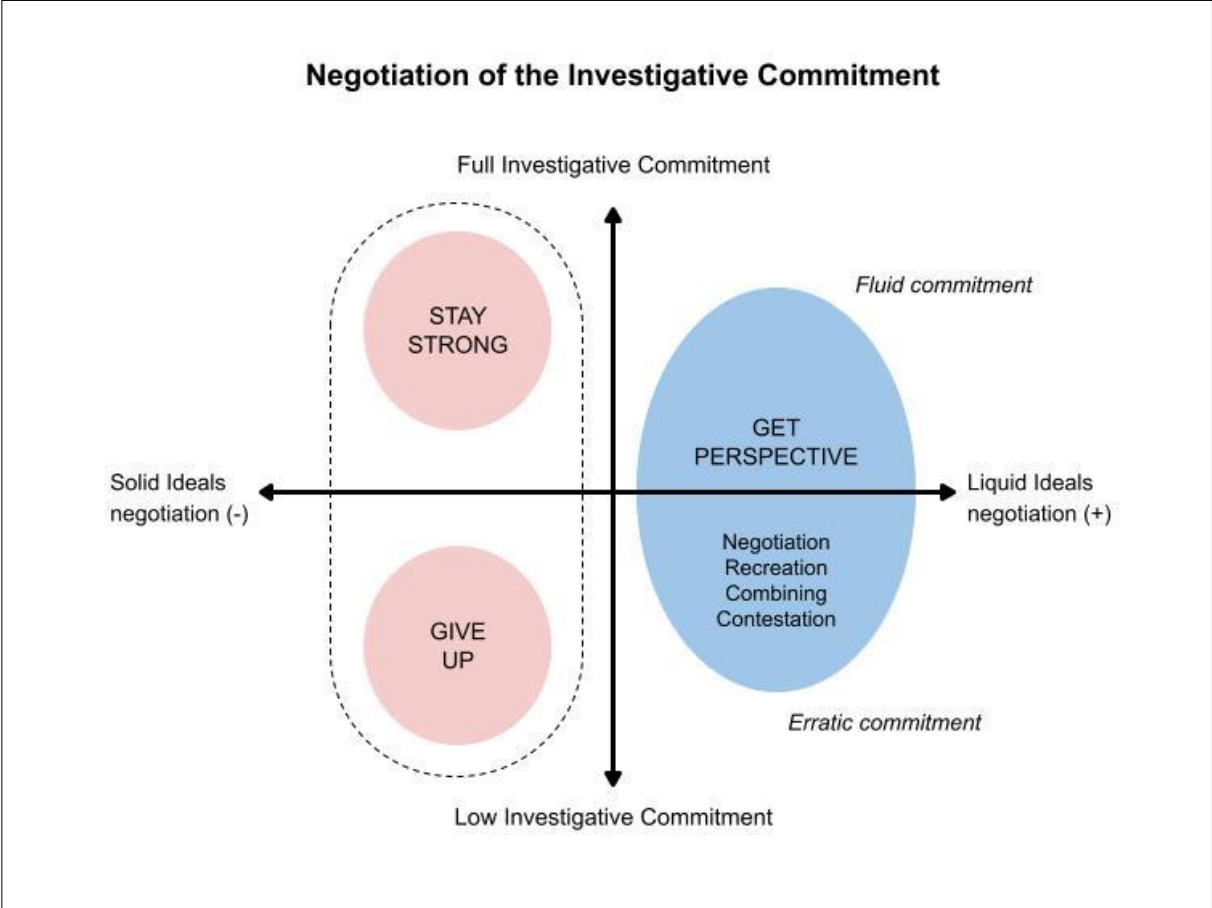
Negotiation of the Investigative Commitment

Full Investigative Commitment

Fluid commitment

STAY STRONG

GET PERSPECTIVE

Solid Ideals negotiation (-)

Liquid Ideals negotiation (+)

Negotiation
Recreation
Combining
Contestation

GIVE UP

Erratic commitment

Low Investigative Commitment